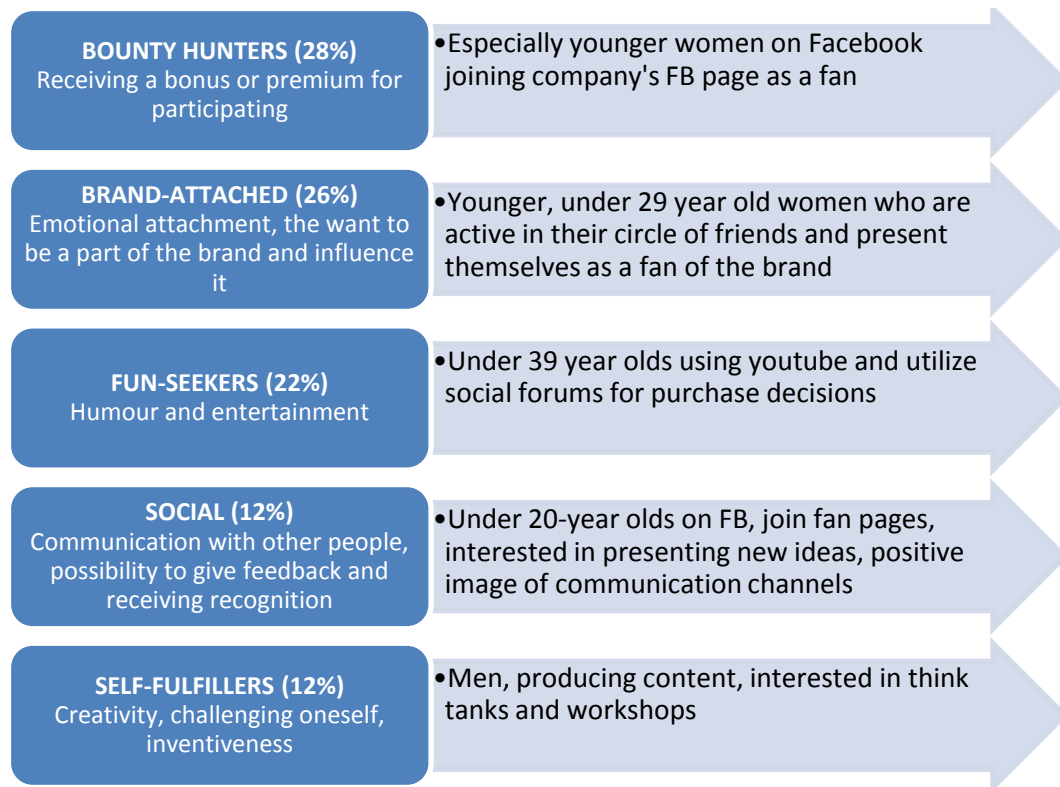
BOUNTY HUNTERS (28%)
Receiving a bonus or premium for participating

•Especially younger women on Facebook joining company's FB page as a fan

BRAND-ATTACHED (26%)
Emotional attachment, the want to be a part of the brand and influence it

•Younger, under 29 year old women who are active in their circle of friends and present themselves as a fan of the brand

FUN-SEEKERS (22%)
Humour and entertainment

•Under 39 year olds using youtube and utilize social forums for purchase decisions

SOCIAL (12%)
Communication with other people, possibility to give feedback and receiving recognition

•Under 20-year olds on FB, join fan pages, interested in presenting new ideas, positive image of communication channels

SELF-FULFILLERS (12%)
Creativity, challenging oneself, inventiveness

•Men, producing content, interested in think tanks and workshops